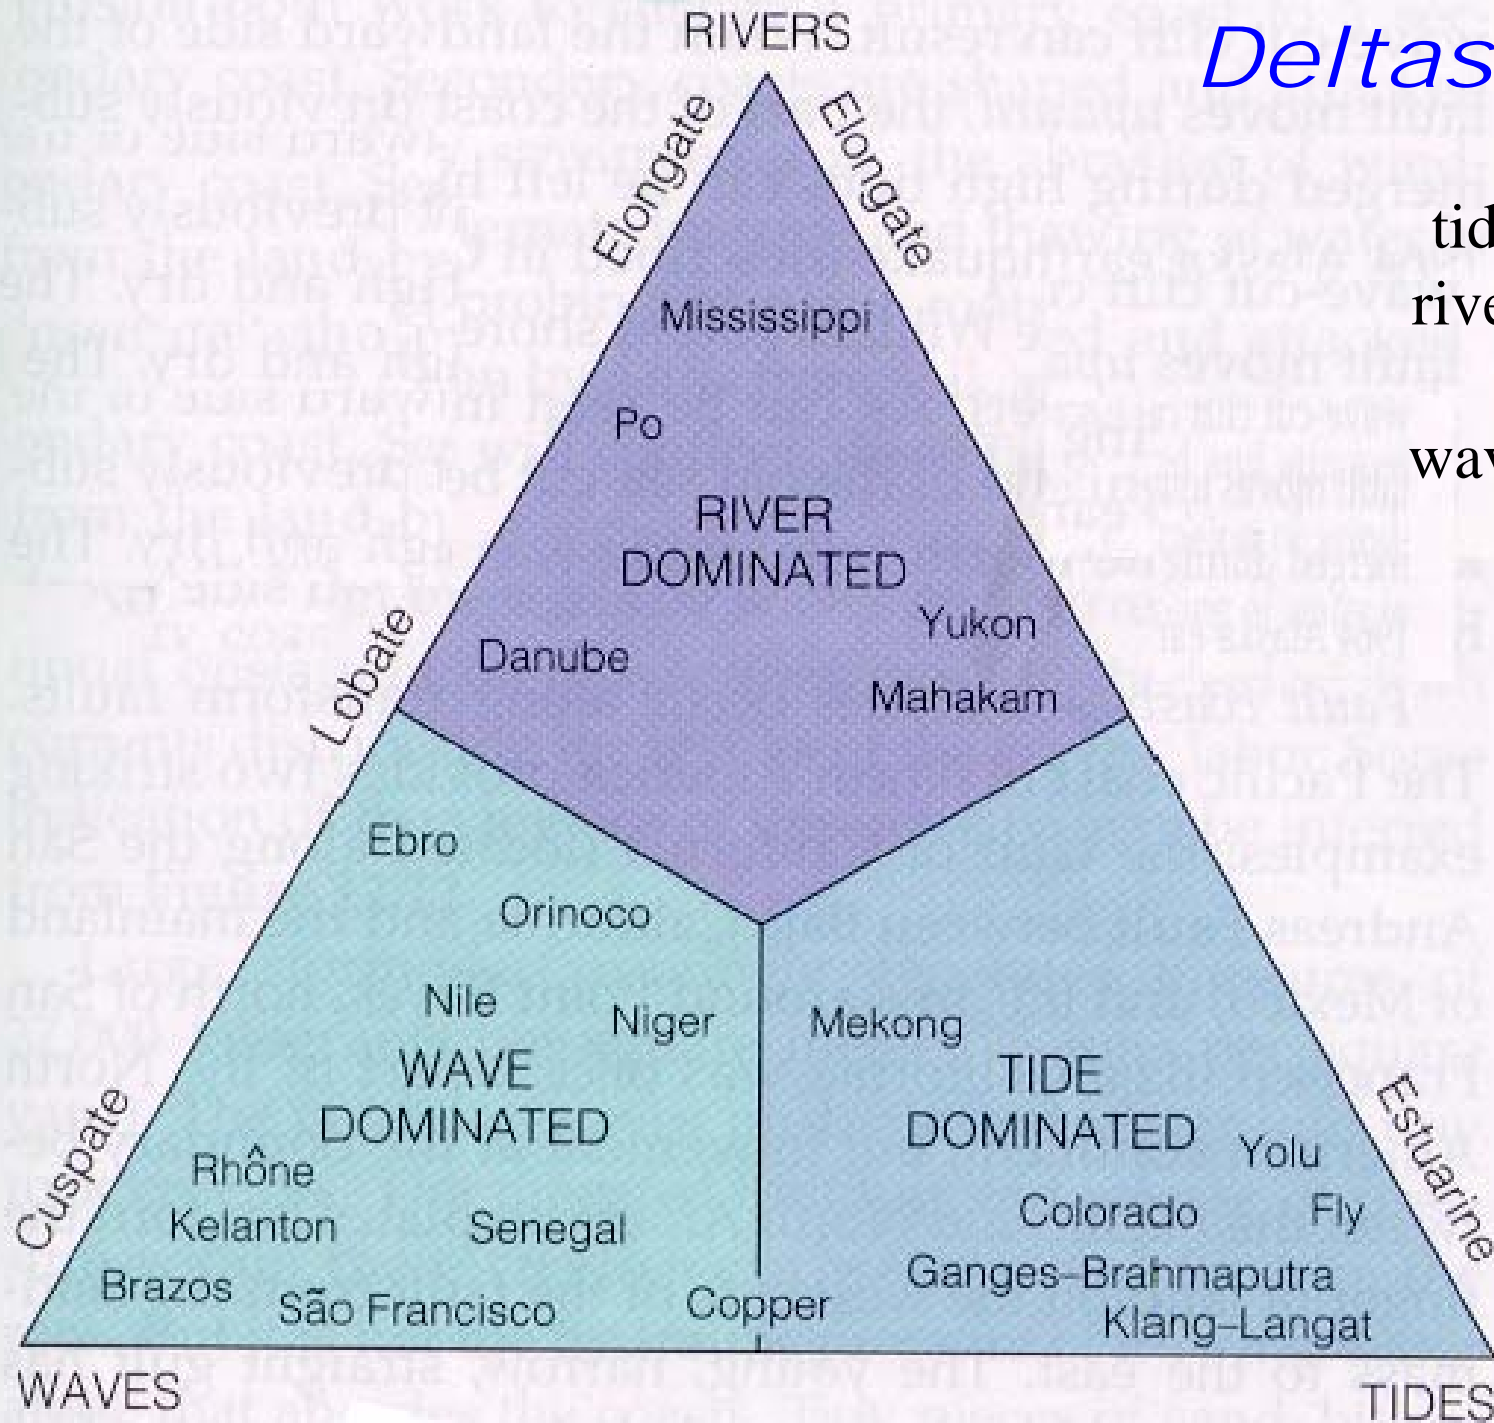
Deltas

tid
rive
wav

RIVERS
Elongate
Elongate
Mississippi
Po
RIVER DOMINATED
Lobate
Danube
Yukon
Mahakam
Ebro
Orinoco
Nile
Niger
WAVE DOMINATED
Mekong
TIDE DOMINATED
Cuspate
Rhône
Kelanton
Senegal
Brazos
São Francisco
Copper
Yolu
Colorado
Fly
Ganges-Brahmaputra
Klang-Langat
Estuarine
WAVES
TIDES